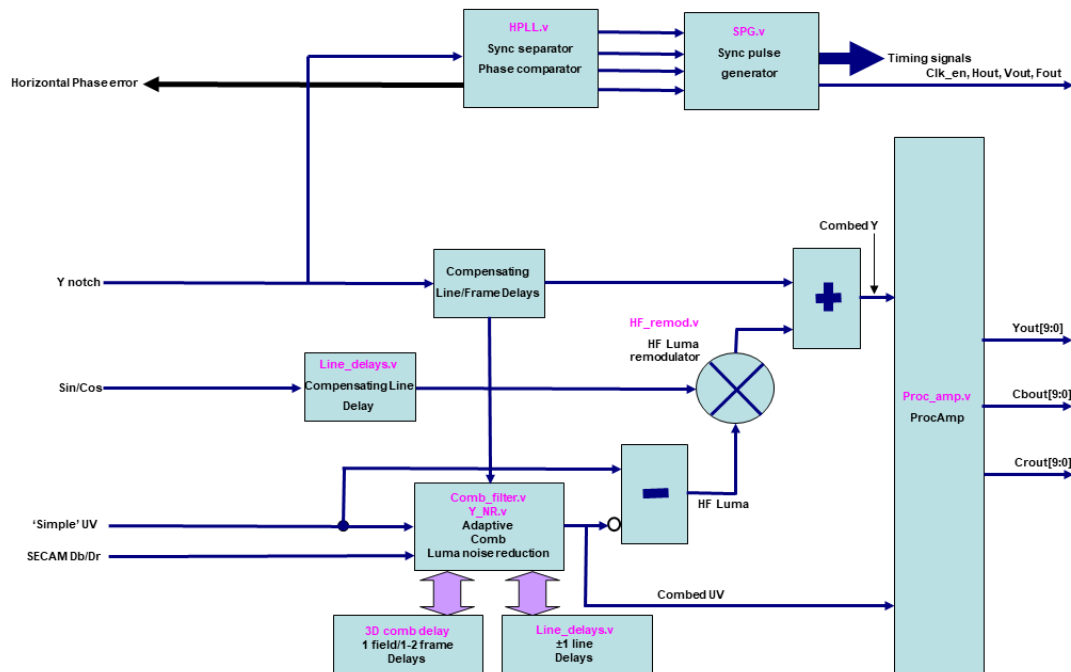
HPLL.v
Sync separator
Phase comparator

SPG.v
Sync pulse
generator

Timing signals
Clk_en, Hout, Vout, Fout

Horizontal Phase error

Combed Y

Y notch

Compensating
Line/Frame Delays

HF_remod.v
HF Luma
remodulator

Line_delays.v
Compensating Line
Delay

Sin/Cos

Proc_amp.v
ProcAmp

Yout[9:0]

Cbout[9:0]

Crout[9:0]

HF Luma

Comb_filter.v
Y_NR.v
Adaptive
Comb
Luma noise reduction

'Simple' UV

SECAM Db/Dr

Combed UV

3D comb delay
1 field/1-2 frame
Delays

Line_delays.v
±1 line
Delays